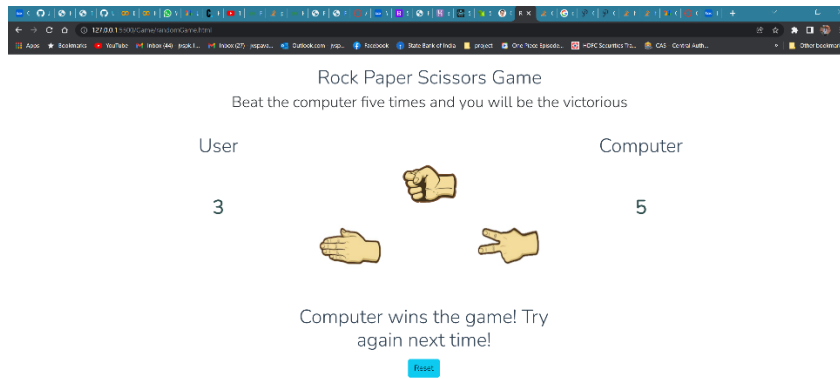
127.0.0.1:5500/Game/randomGame.html

Apps Bookmarks YouTube Inbox (44) Inbox (27) Outlook.com Facebook State Bank of India project One Piece Episode... HDFC Securities Tra... CAS - Central Auth... Other bookmarks

Rock Paper Scissors Game

Beat the computer five times and you will be the victorious

User

Computer

3

5

Computer wins the game! Try again next time!

Reset